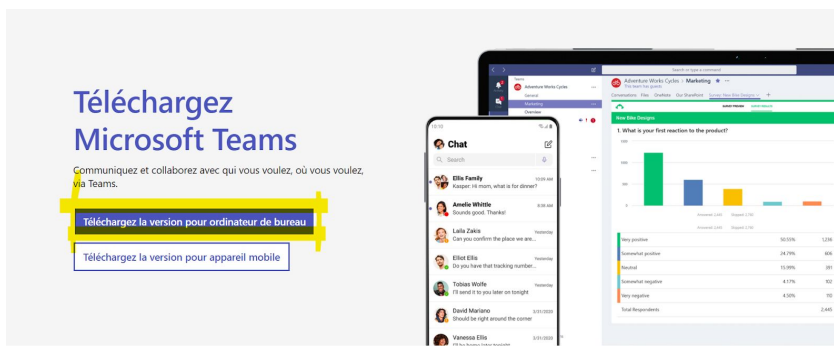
Téléchargez Microsoft Teams

Communiquez et collaborez avec qui vous voulez, où vous voulez, via Teams.

Téléchargez la version pour ordinateur de bureau

Téléchargez la version pour appareil mobile

Chat

Search

Ellis Family
Kasper: Hi mom, what is for dinner?

Amelie Whittle
Sounds good, Thanks!

Laila Zakis
Can you confirm the place we are...

Elliot Ellis
Do you have that tracking number...

Tobias Ellis
I'll strive to try to be later on tonight

David Mariano
I'll be right around the corner

Vanessa Ellis

Adventure Works Cycles
General
Marketing
Overview

Adventure Works Cycles | Marketing

New Bike Designs

1. What is your first reaction to the product?

Very positive
Somewhat positive
Neutral
Somewhat negative
Very negative
Total Respondents